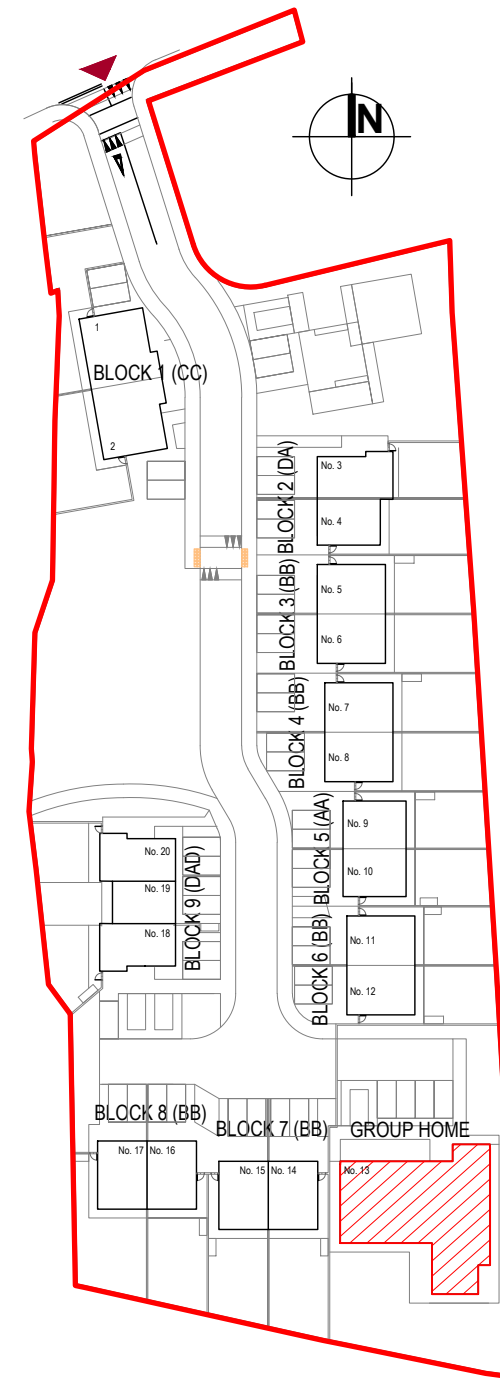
N

BLOCK 1 (CC)
1
2

BLOCK 2 (DA)
No. 3
No. 4

BLOCK 3 (BB)
No. 5
No. 6

BLOCK 4 (BB)
No. 7
No. 8

BLOCK 5 (AA)
No. 9
No. 10

BLOCK 6 (BB)
No. 11
No. 12

BLOCK 9 (DAD)
No. 20
No. 19
No. 18

BLOCK 8 (BB)
No. 17
No. 16

BLOCK 7 (BB)
No. 15
No. 14

GROUP HOME
No. 13